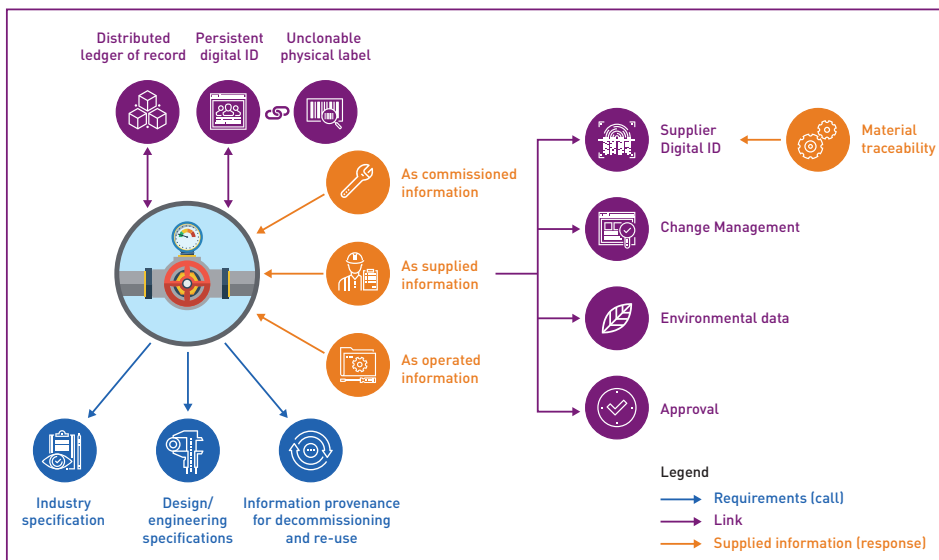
Distributed ledger of record

Persistent digital ID

Unclonable physical label

As commissioned information

As supplied information

As operated information

Supplier Digital ID

Material traceability

Change Management

Environmental data

Approval

Industry specification

Design/ engineering specifications

Information provenance for decommissioning and re-use

Legend

Requirements (call)

Link

Supplied information (response)